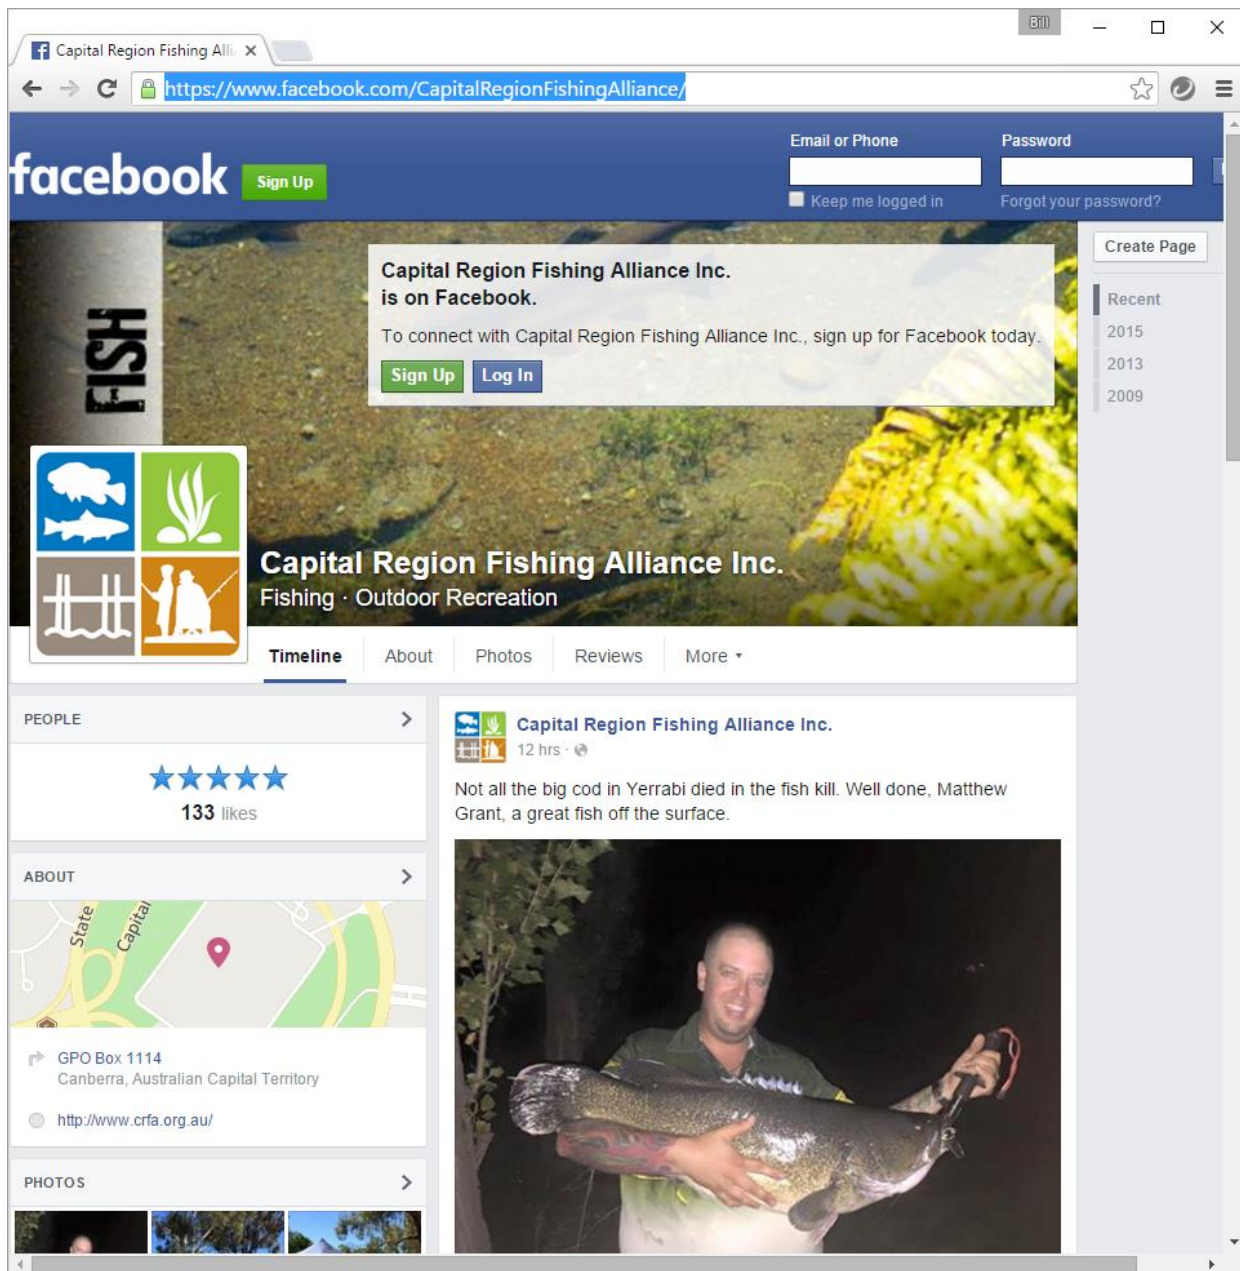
Capital Region Fishing Alli ×

Bill

https://www.facebook.com/CapitalRegionFishingAlliance/

facebook Sign Up

Email or Phone

Password

Keep me logged in

Forgot your password?

FISH

Capital Region Fishing Alliance Inc. is on Facebook.

To connect with Capital Region Fishing Alliance Inc., sign up for Facebook today.

Sign Up Log In

Create Page

Recent
2015
2013
2009

Capital Region Fishing Alliance Inc.
Fishing · Outdoor Recreation

Timeline About Photos Reviews More ▾

PEOPLE

★★★★★
133 likes

ABOUT

State
Capital

GPO Box 1114
Canberra, Australian Capital Territory

http://www.crfa.org.au/

PHOTOS

Capital Region Fishing Alliance Inc.
12 hrs ·

Not all the big cod in Yerrabi died in the fish kill. Well done, Matthew Grant, a great fish off the surface.